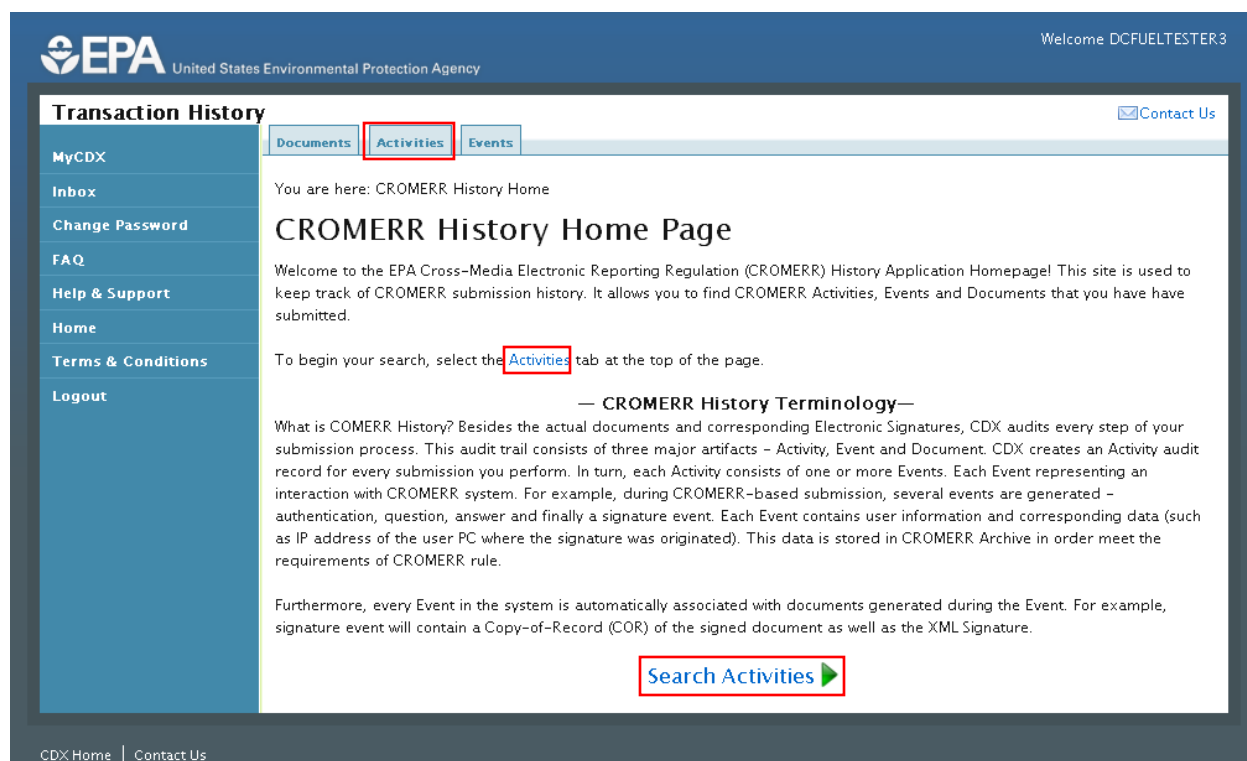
EPA United States Environmental Protection Agency

Welcome DCFUELTESTER3

Transaction History

Contact Us

MyCDX
Inbox
Change Password
FAQ
Help & Support
Home
Terms & Conditions
Logout

Documents | Activities | Events

You are here: CROMERR History Home

CROMERR History Home Page

Welcome to the EPA Cross-Media Electronic Reporting Regulation (CROMERR) History Application Homepage! This site is used to keep track of CROMERR submission history. It allows you to find CROMERR Activities, Events and Documents that you have submitted.

To begin your search, select the Activities tab at the top of the page.

— CROMERR History Terminology—

What is COMERR History? Besides the actual documents and corresponding Electronic Signatures, CDX audits every step of your submission process. This audit trail consists of three major artifacts - Activity, Event and Document. CDX creates an Activity audit record for every submission you perform. In turn, each Activity consists of one or more Events. Each Event representing an interaction with CROMERR system. For example, during CROMERR-based submission, several events are generated - authentication, question, answer and finally a signature event. Each Event contains user information and corresponding data (such as IP address of the user PC where the signature was originated). This data is stored in CROMERR Archive in order meet the requirements of CROMERR rule.

Furthermore, every Event in the system is automatically associated with documents generated during the Event. For example, signature event will contain a Copy-of-Record (COR) of the signed document as well as the XML Signature.

Search Activities

CDX Home | Contact Us